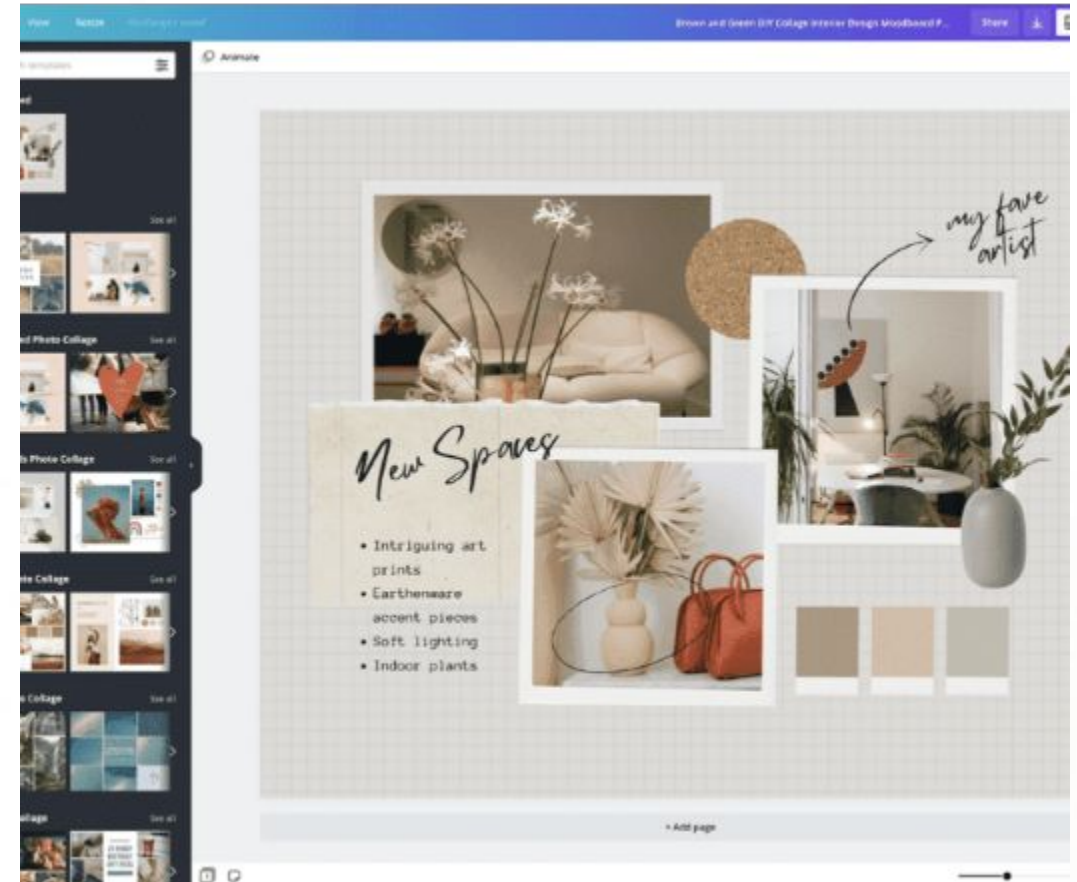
View Resize All changes saved

Brown and Green DIY Collage Interior Design Moodboard P... Share

h templates

Animate

ed

See all

ed Photo Collage See all

ls Photo Collage See all

to Collage See all

Collage See all

llage See all

my fave artist

New Spaces

• Intriguing art prints
• Earthenware accent pieces
• Soft lighting
• Indoor plants

+ Add page